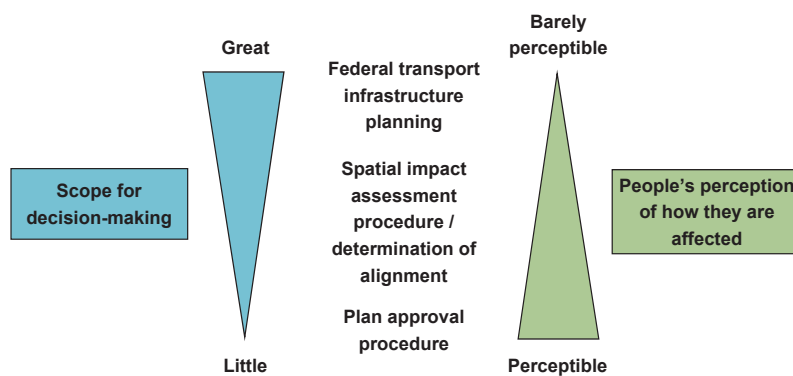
Scope for decision-making

Great

Little

Federal transport infrastructure planning

Spatial impact assessment procedure / determination of alignment

Plan approval procedure

Barely perceptible

Perceptible

People's perception of how they are affected